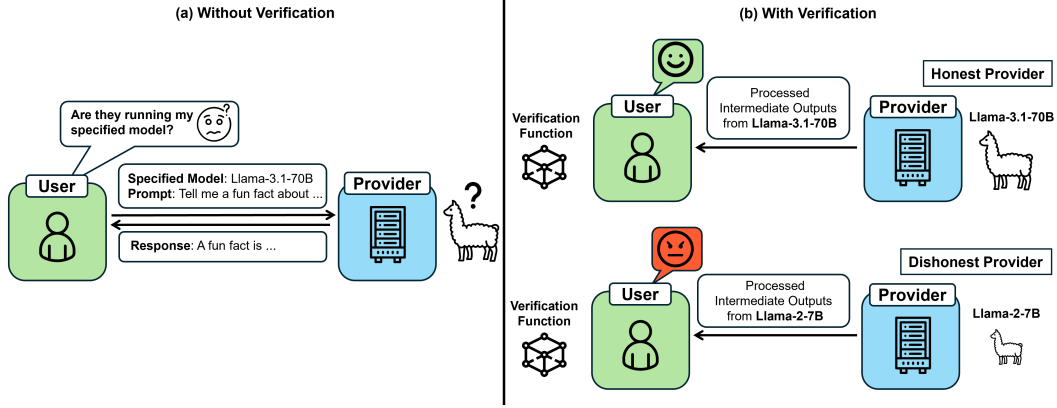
(a) Without Verification

Are they running my specified model?

?

User

Specified Model: Llama-3.1-70B
Prompt: Tell me a fun fact about ...

Response: A fun fact is ...

Provider

?

(b) With Verification

Honest Provider

Verification Function

User

Processed Intermediate Outputs from Llama-3.1-70B

Provider

Llama-3.1-70B

Dishonest Provider

Verification Function

User

Processed Intermediate Outputs from Llama-2-7B

Provider

Llama-2-7B